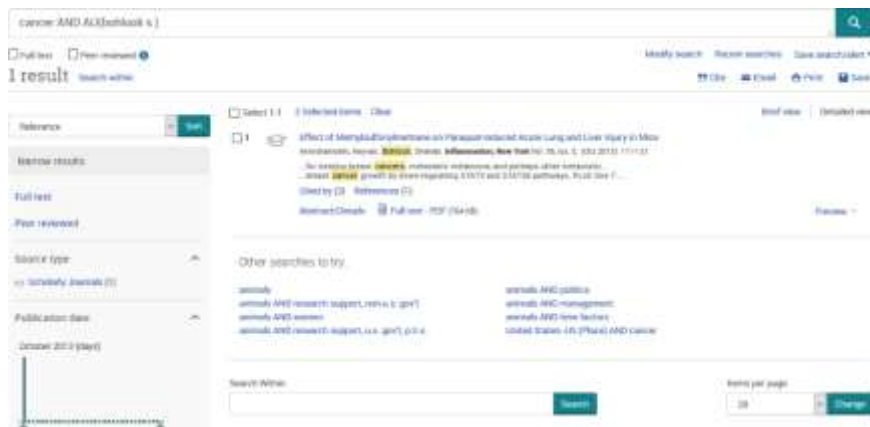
cancer AND AU(Bahbouh s.)

Full text Peer reviewed

1 result Search within

Modify search Recent searches Save search/alert

Cite Email Print Save

Relevance Sort

Narrow results

Full text

Peer reviewed

Source type

Scholarly Journals (1)

Publication date

October 2013 (days)

Select 1-1 0 Selected items Clear

Brief view | Detailed view

1 Effect of Methylsulfonylmethane on Paraquat-Induced Acute Lung and Liver Injury in Mice

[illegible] Bahbouh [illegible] Inflammation, New York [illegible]

...for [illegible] cancers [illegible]
... cancer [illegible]

Cited by (3) References (1)

Abstract/Details Full text - PDF ([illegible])

Preview

Other searches to try:

animals
animals AND research support, non-u.s. gov't
animals AND women
animals AND research support, u.s. gov't, p.h.s.
animals AND politics
animals AND management
animals AND time factors
United States--US (Place) AND cancer

Search Within

Search

Items per page

20

Change